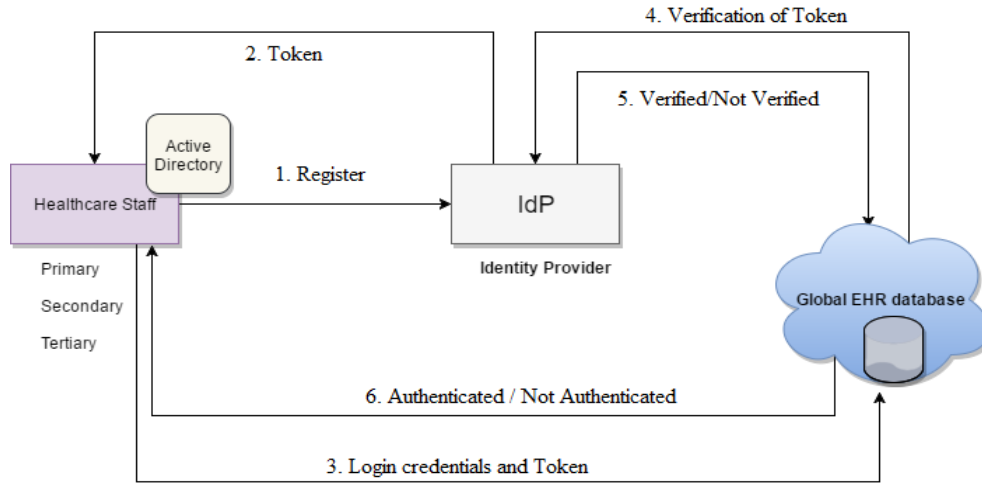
4. Verification of Token

2. Token

5. Verified/Not Verified

Active Directory

1. Register

Healthcare Staff

IdP

Identity Provider

Primary

Secondary

Tertiary

Global EHR database

6. Authenticated / Not Authenticated

3. Login credentials and Token